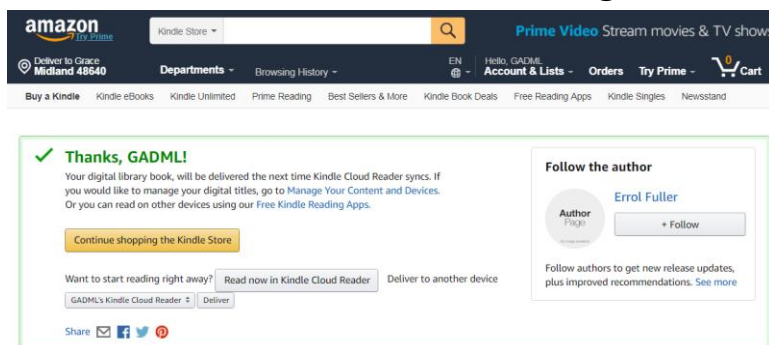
amazon Try Prime

Kindle Store

Prime Video Stream movies & TV shows

Deliver to Grace
Midland 48640

Departments

Browsing History

EN

Hello, GADML
Account & Lists

Orders

Try Prime

0
Cart

Buy a Kindle Kindle eBooks Kindle Unlimited Prime Reading Best Sellers & More Kindle Book Deals Free Reading Apps Kindle Singles Newsstand

Thanks, GADML!

Your digital library book, will be delivered the next time Kindle Cloud Reader syncs. If you would like to manage your digital titles, go to Manage Your Content and Devices. Or you can read on other devices using our Free Kindle Reading Apps.

Continue shopping the Kindle Store

Want to start reading right away? Read now in Kindle Cloud Reader Deliver to another device

GADML's Kindle Cloud Reader Deliver

Share

Follow the author

Author Page

Errol Fuller

+ Follow

Follow authors to get new release updates, plus improved recommendations. See more